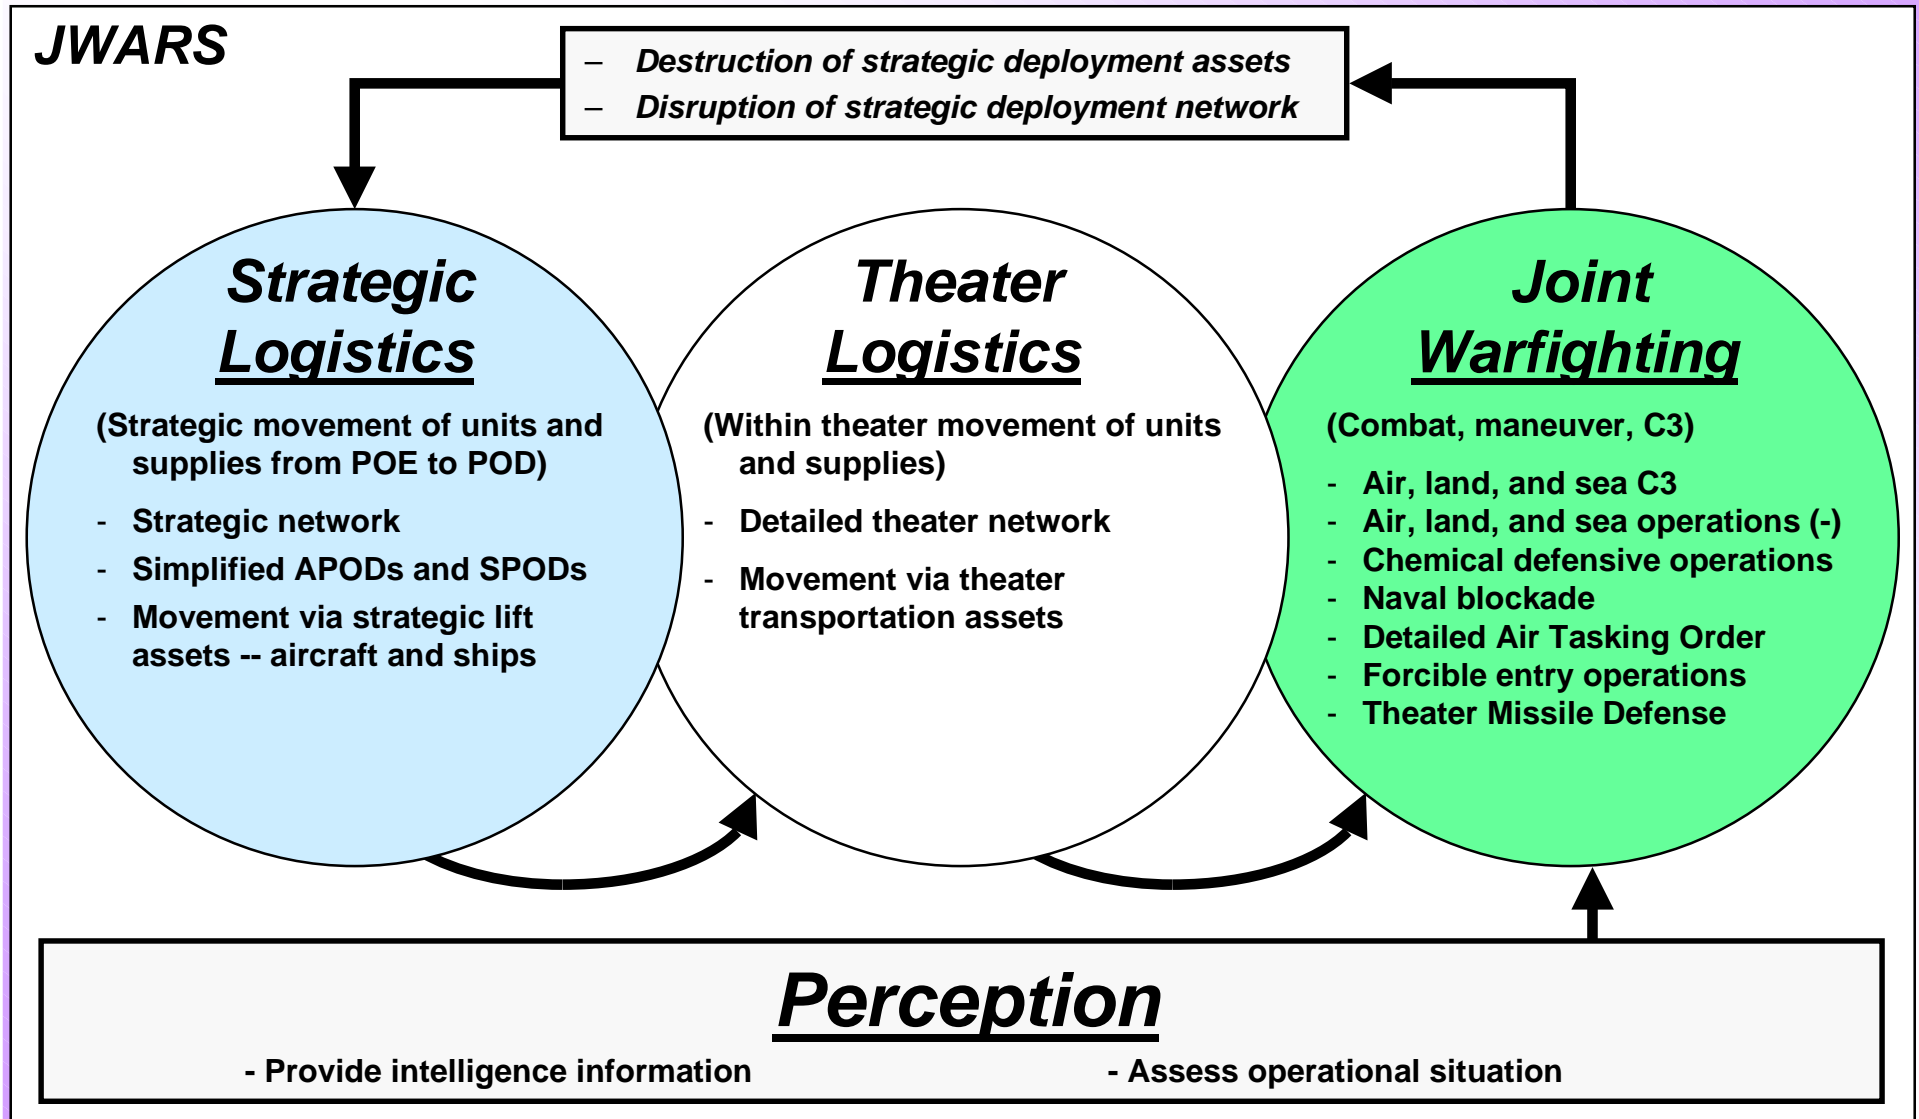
JWARS

– Destruction of strategic deployment assets
– Disruption of strategic deployment network

Strategic Logistics

(Strategic movement of units and supplies from POE to POD)

- Strategic network
- Simplified APODs and SPODs
- Movement via strategic lift assets -- aircraft and ships

Theater Logistics

(Within theater movement of units and supplies)

- Detailed theater network
- Movement via theater transportation assets

Joint Warfighting

(Combat, maneuver, C3)

- Air, land, and sea C3
- Air, land, and sea operations (-)
- Chemical defensive operations
- Naval blockade
- Detailed Air Tasking Order
- Forcible entry operations
- Theater Missile Defense

Perception

- Provide intelligence information
- Assess operational situation